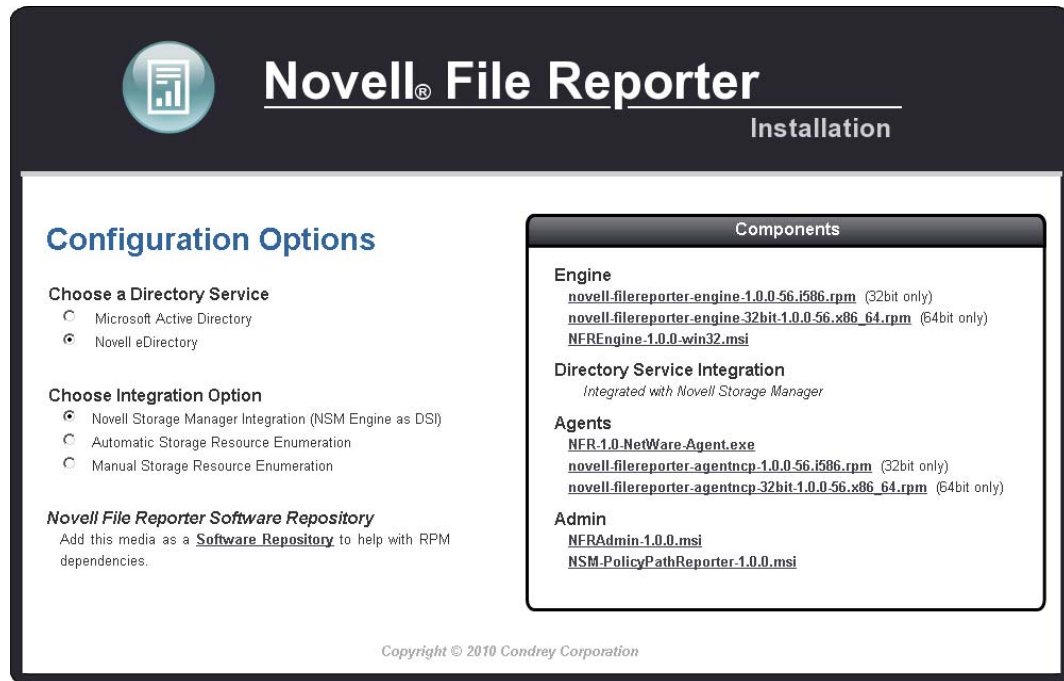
Novell® File Reporter
Installation

Configuration Options

Choose a Directory Service
Microsoft Active Directory
Novell eDirectory

Choose Integration Option
Novell Storage Manager Integration (NSM Engine as DSI)
Automatic Storage Resource Enumeration
Manual Storage Resource Enumeration

Novell File Reporter Software Repository
Add this media as a Software Repository to help with RPM dependencies.

Components

Engine
novell-filereporter-engine-1.0.0-56.i586.rpm (32bit only)
novell-filereporter-engine-32bit-1.0.0-56.x86_64.rpm (64bit only)
NFREngine-1.0.0-win32.msi

Directory Service Integration
Integrated with Novell Storage Manager

Agents
NFR-1.0-NetWare-Agent.exe
novell-filereporter-agentncp-1.0.0-56.i586.rpm (32bit only)
novell-filereporter-agentncp-32bit-1.0.0-56.x86_64.rpm (64bit only)

Admin
NFRAdmin-1.0.0.msi
NSM-PolicyPathReporter-1.0.0.msi

Copyright © 2010 Condrey Corporation